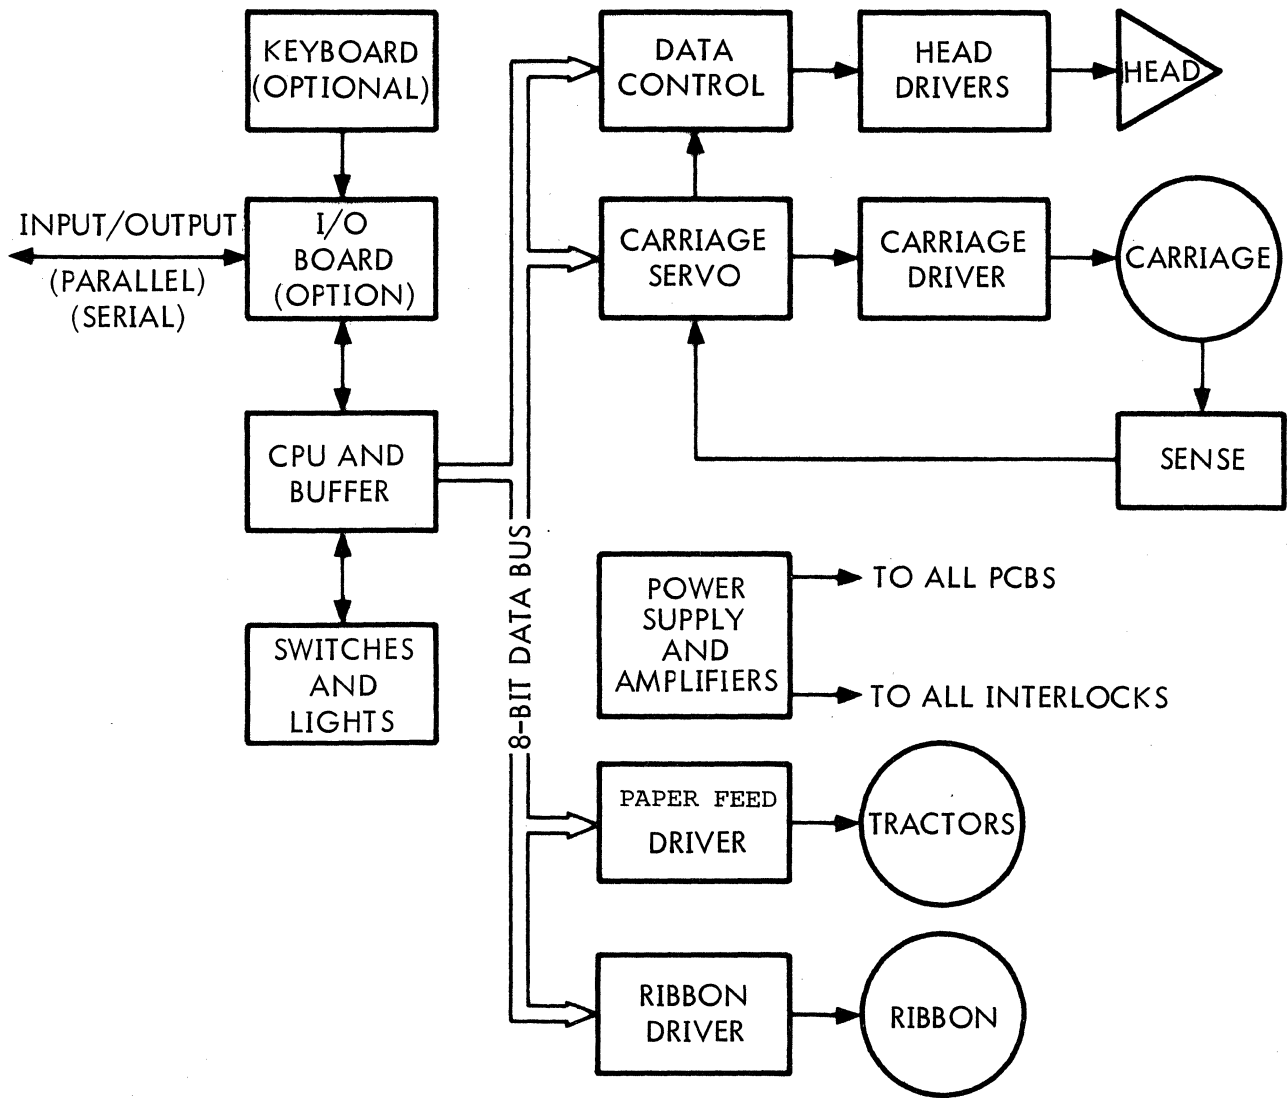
KEYBOARD (OPTIONAL)

INPUT/OUTPUT
(PARALLEL)
(SERIAL)

I/O BOARD (OPTION)

CPU AND BUFFER

SWITCHES AND LIGHTS

8-BIT DATA BUS

DATA CONTROL

HEAD DRIVERS

HEAD

CARRIAGE SERVO

CARRIAGE DRIVER

CARRIAGE

SENSE

POWER SUPPLY AND AMPLIFIERS

TO ALL PCBS

TO ALL INTERLOCKS

PAPER FEED DRIVER

TRACTORS

RIBBON DRIVER

RIBBON